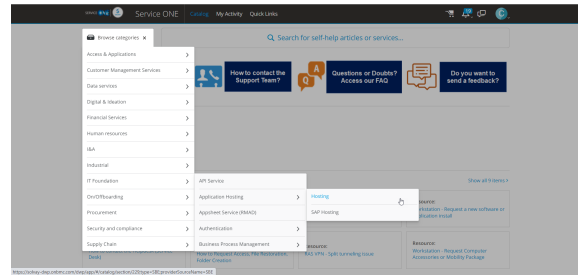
Service ONE Catalog My Activity Quick Links

Browse categories ×

Q Search for self-help articles or services...

Access & Applications
Customer Management Services
Data services
Digital & Ideation
Financial Services
Human resources
I&A
Industrial
IT Foundation
On/Offboarding
Procurement
Security and compliance
Supply Chain

How to contact the Support Team?

Questions or Doubts? Access our FAQ

Do you want to send a feedback?

API Service
Application Hosting
Appsheet Service (RMAD)
Authentication
Business Process Management

Hosting
SAP Hosting

Show all 9 items >

Resource:
Workstation - Request a new software or application install

Resource:
How to Request Access, File Restoration, Folder Creation

Resource:
VPN - Split tunneling issue

Resource:
Workstation - Request Computer Accessories or Mobility Package

Desk)

https://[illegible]